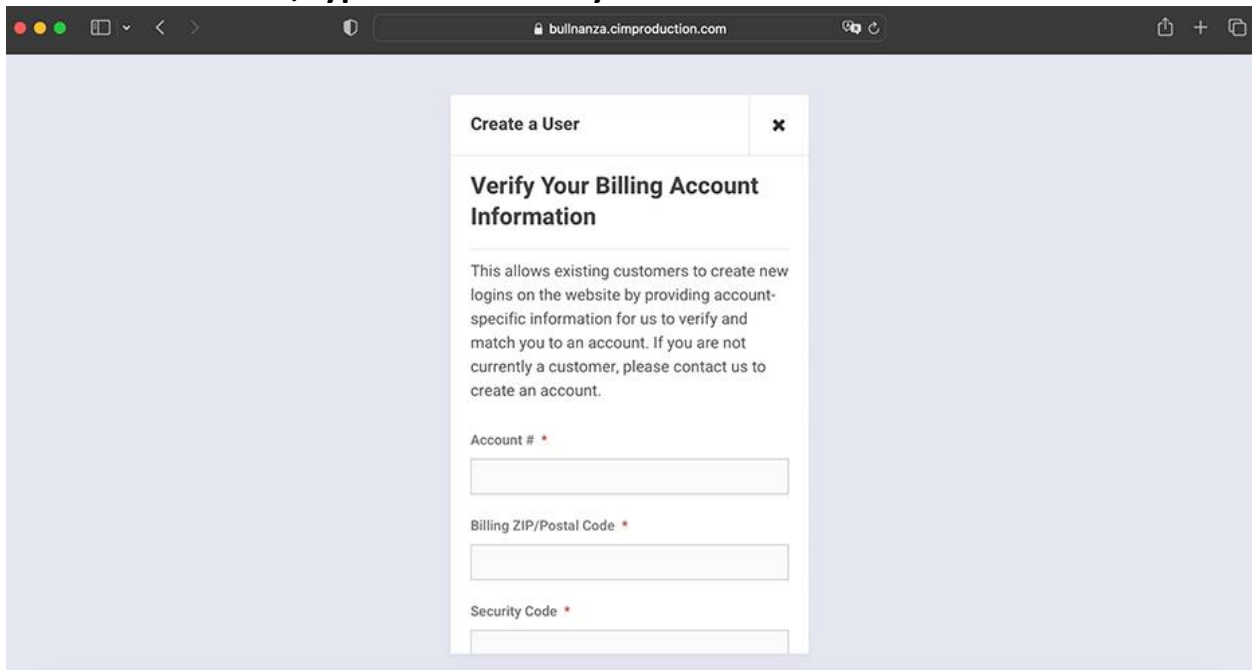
bullnanza.cimproduction.com

Create a User

×

Verify Your Billing Account Information

This allows existing customers to create new logins on the website by providing account-specific information for us to verify and match you to an account. If you are not currently a customer, please contact us to create an account.

Account # *

Billing ZIP/Postal Code *

Security Code *